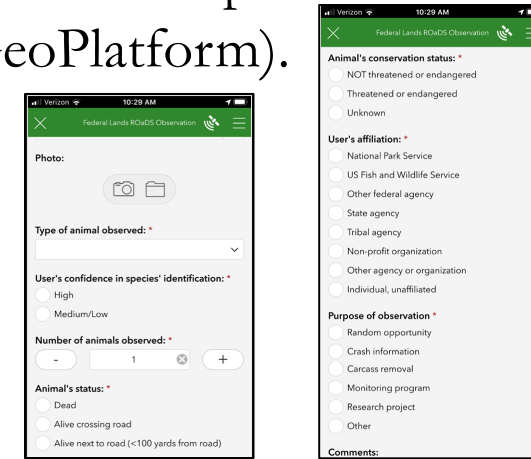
eoPlatform).

Verizon 10:29 AM
Federal Lands ROaDS Observation

Photo:

Type of animal observed: *

User's confidence in species' identification: *
High
Medium/Low

Number of animals observed: *
-
1
+

Animal's status: *
Dead
Alive crossing road
Alive next to road (<100 yards from road)

Verizon 10:29 AM
Federal Lands ROaDS Observation

Animal's conservation status: *
NOT threatened or endangered
Threatened or endangered
Unknown

User's affiliation: *
National Park Service
US Fish and Wildlife Service
Other federal agency
State agency
Tribal agency
Non-profit organization
Other agency or organization
Individual, unaffiliated

Purpose of observation *
Random opportunity
Crash information
Carcass removal
Monitoring program
Research project
Other

Comments: